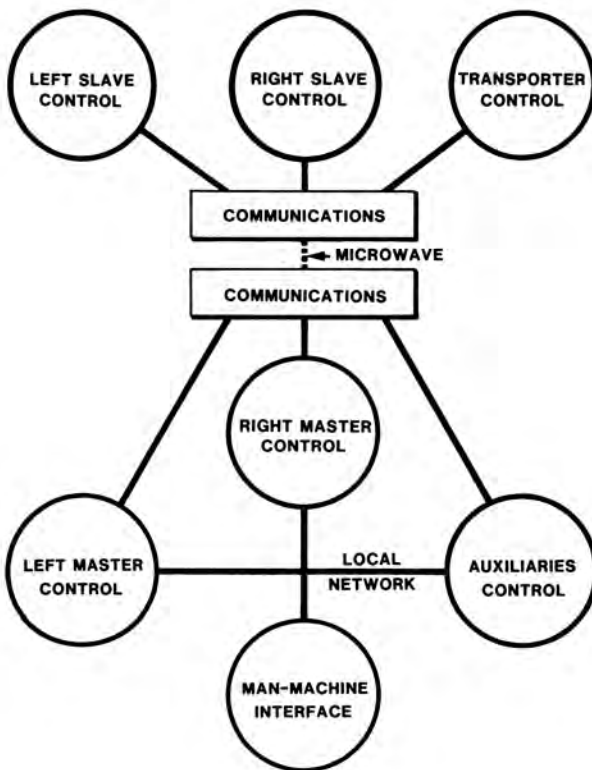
LEFT SLAVE CONTROL

RIGHT SLAVE CONTROL

TRANSPORTER CONTROL

COMMUNICATIONS

MICROWAVE

COMMUNICATIONS

RIGHT MASTER CONTROL

LEFT MASTER CONTROL

LOCAL NETWORK

AUXILIARIES CONTROL

MAN-MACHINE INTERFACE